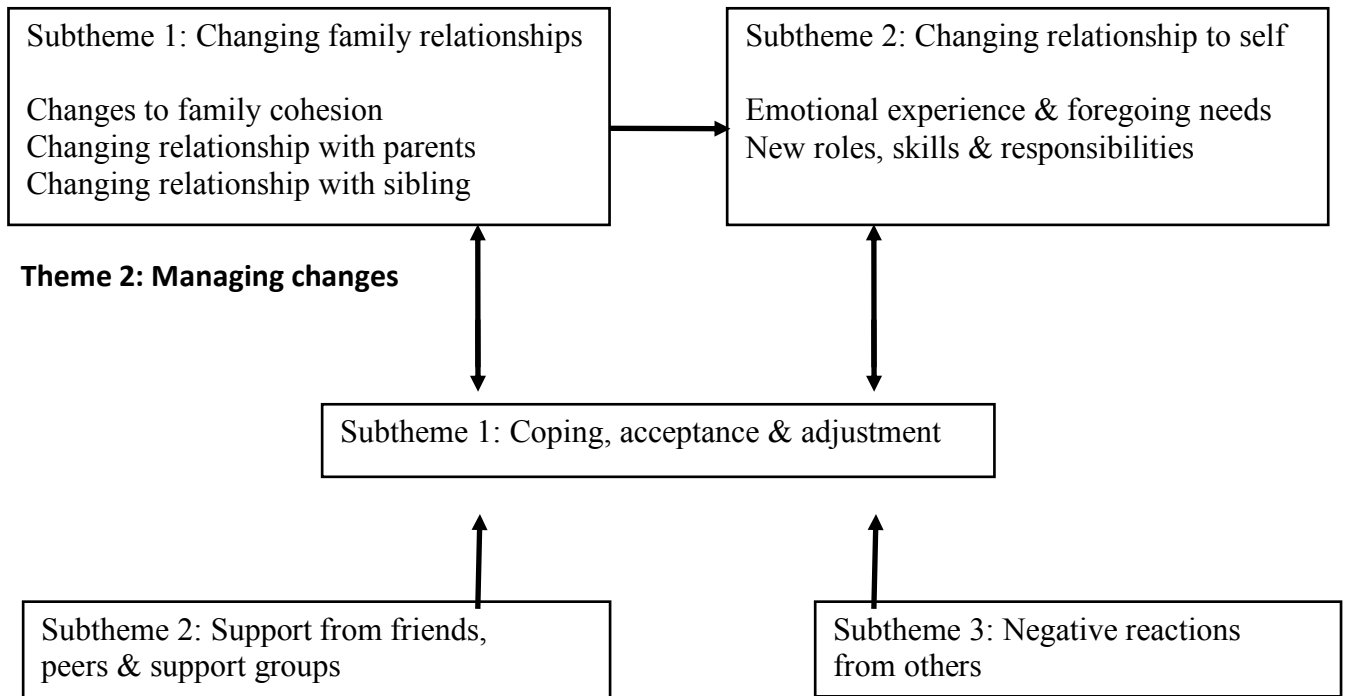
Subtheme 1: Changing family relationships

Changes to family cohesion
Changing relationship with parents
Changing relationship with sibling

Subtheme 2: Changing relationship to self

Emotional experience & foregoing needs
New roles, skills & responsibilities

**Theme 2: Managing changes**

Subtheme 1: Coping, acceptance & adjustment

Subtheme 2: Support from friends, peers & support groups

Subtheme 3: Negative reactions from others